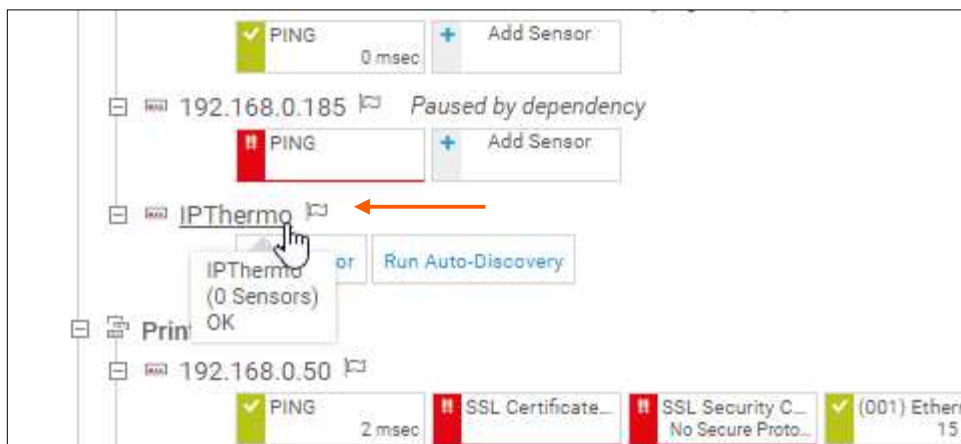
PING
0 msec
Add Sensor

192.168.0.185 Paused by dependency
PING
Add Sensor

IPThermo
or
Run Auto-Discovery

IPThermo
(0 Sensors)
OK

Print

192.168.0.50
PING
2 msec
SSL Certificate...
SSL Security C...
No Secure Proto...
(001) Ether
15